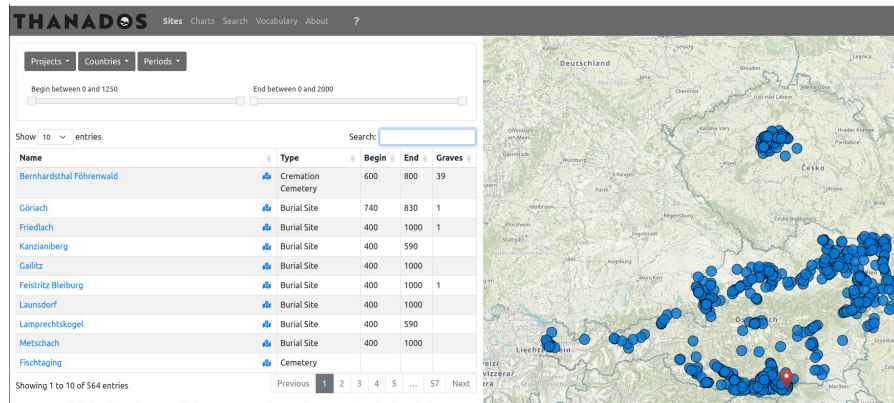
THANADOS Sites Charts Search Vocabulary About ?

Projects Countries Periods

Begin between 0 and 1250

End between 0 and 2000

Show 10 entries

Search:

| Name | Type | Begin | End | Graves |
|---|---|---|---|---|
| Bernhardsthal Föhrenwald | Cremation Cemetery | 600 | 800 | 39 |
| Göriach | Burial Site | 740 | 830 | 1 |
| Friedlach | Burial Site | 400 | 1000 | 1 |
| Kanzianiberg | Burial Site | 400 | 590 | |
| Gailitz | Burial Site | 400 | 1000 | |
| Feistritz Bleiburg | Burial Site | 400 | 1000 | 1 |
| Launsdorf | Burial Site | 400 | 1000 | |
| Lamprechtskogel | Burial Site | 400 | 590 | |
| Metschach | Burial Site | 400 | 1000 | |
| Fischtaging | Cemetery | | | |

Showing 1 to 10 of 564 entries

Previous 1 2 3 4 5 ... 57 Next

Deutschland
Česko
Liechtenstein
Österreich